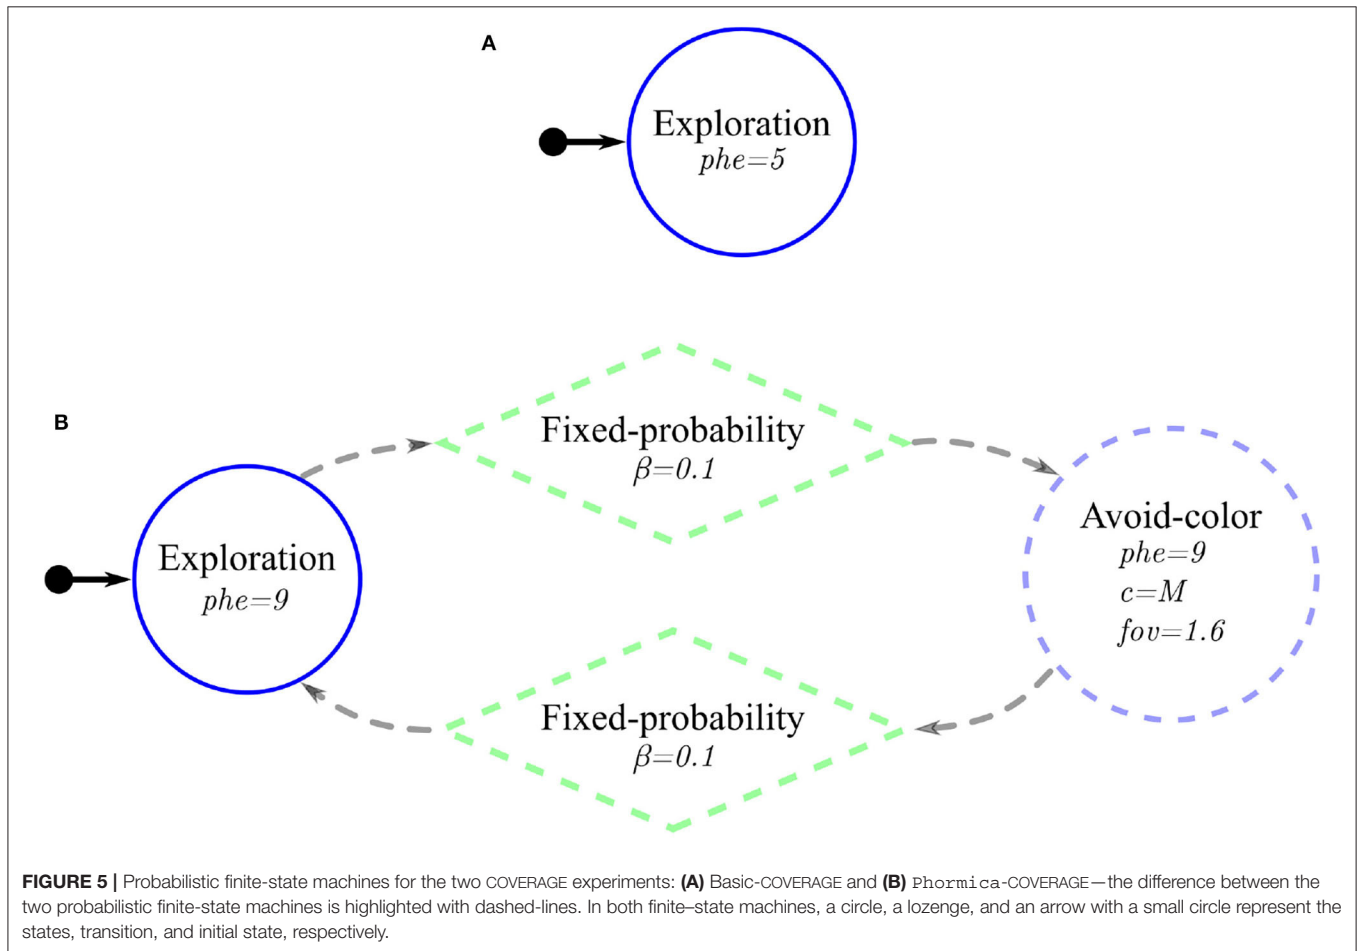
A

Exploration
$phe=5$

B

Fixed-probability
$\beta=0.1$

Avoid-color
$phe=9$
$c=M$
$fov=1.6$

Exploration
$phe=9$

Fixed-probability
$\beta=0.1$

**FIGURE 5 |** Probabilistic finite-state machines for the two COVERAGE experiments: **(A)** Basic-COVERAGE and **(B)** Phormica-COVERAGE—the difference between the two probabilistic finite-state machines is highlighted with dashed-lines. In both finite–state machines, a circle, a lozenge, and an arrow with a small circle represent the states, transition, and initial state, respectively.